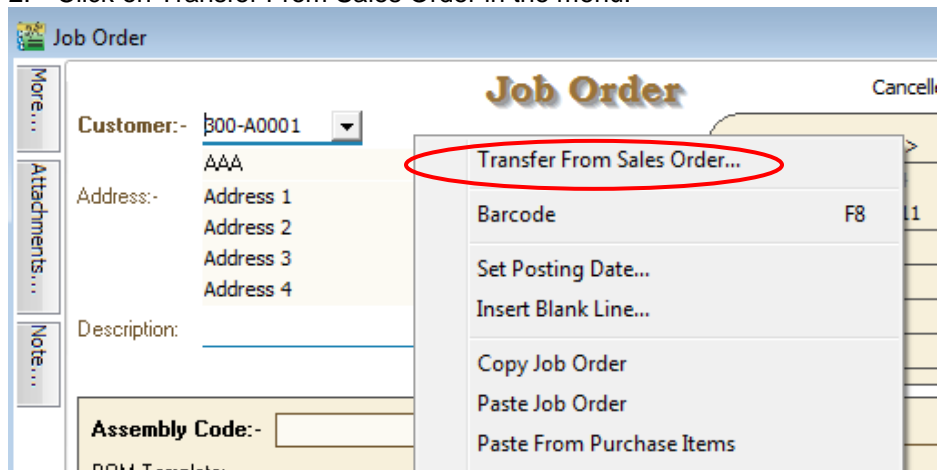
Job Order

More...

Attachments...

Note...

Job Order

Cancell

Customer:- 300-A0001

AAA

Address:- Address 1
Address 2
Address 3
Address 4

Description:

Assembly Code:-

Transfer From Sales Order...

Barcode F8

Set Posting Date...

Insert Blank Line...

Copy Job Order

Paste Job Order

Paste From Purchase Items